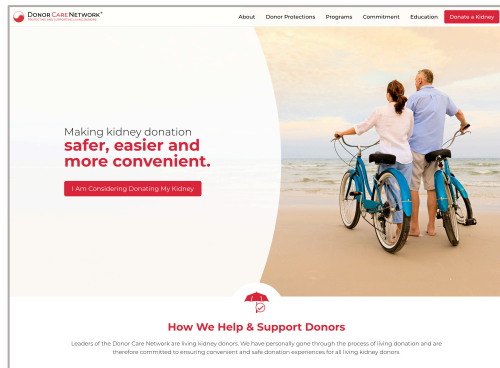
DONOR CARE NETWORK®
PROTECTING AND SUPPORTING LIVING DONORS

About Donor Protections Programs Commitment Education Donate a Kidney

Making kidney donation
safer, easier and more convenient.

I Am Considering Donating My Kidney

How We Help & Support Donors

Leaders of the Donor Care Network are living kidney donors. We have personally gone through the process of living donation and are therefore committed to ensuring convenient and safe donation experiences for all living kidney donors.